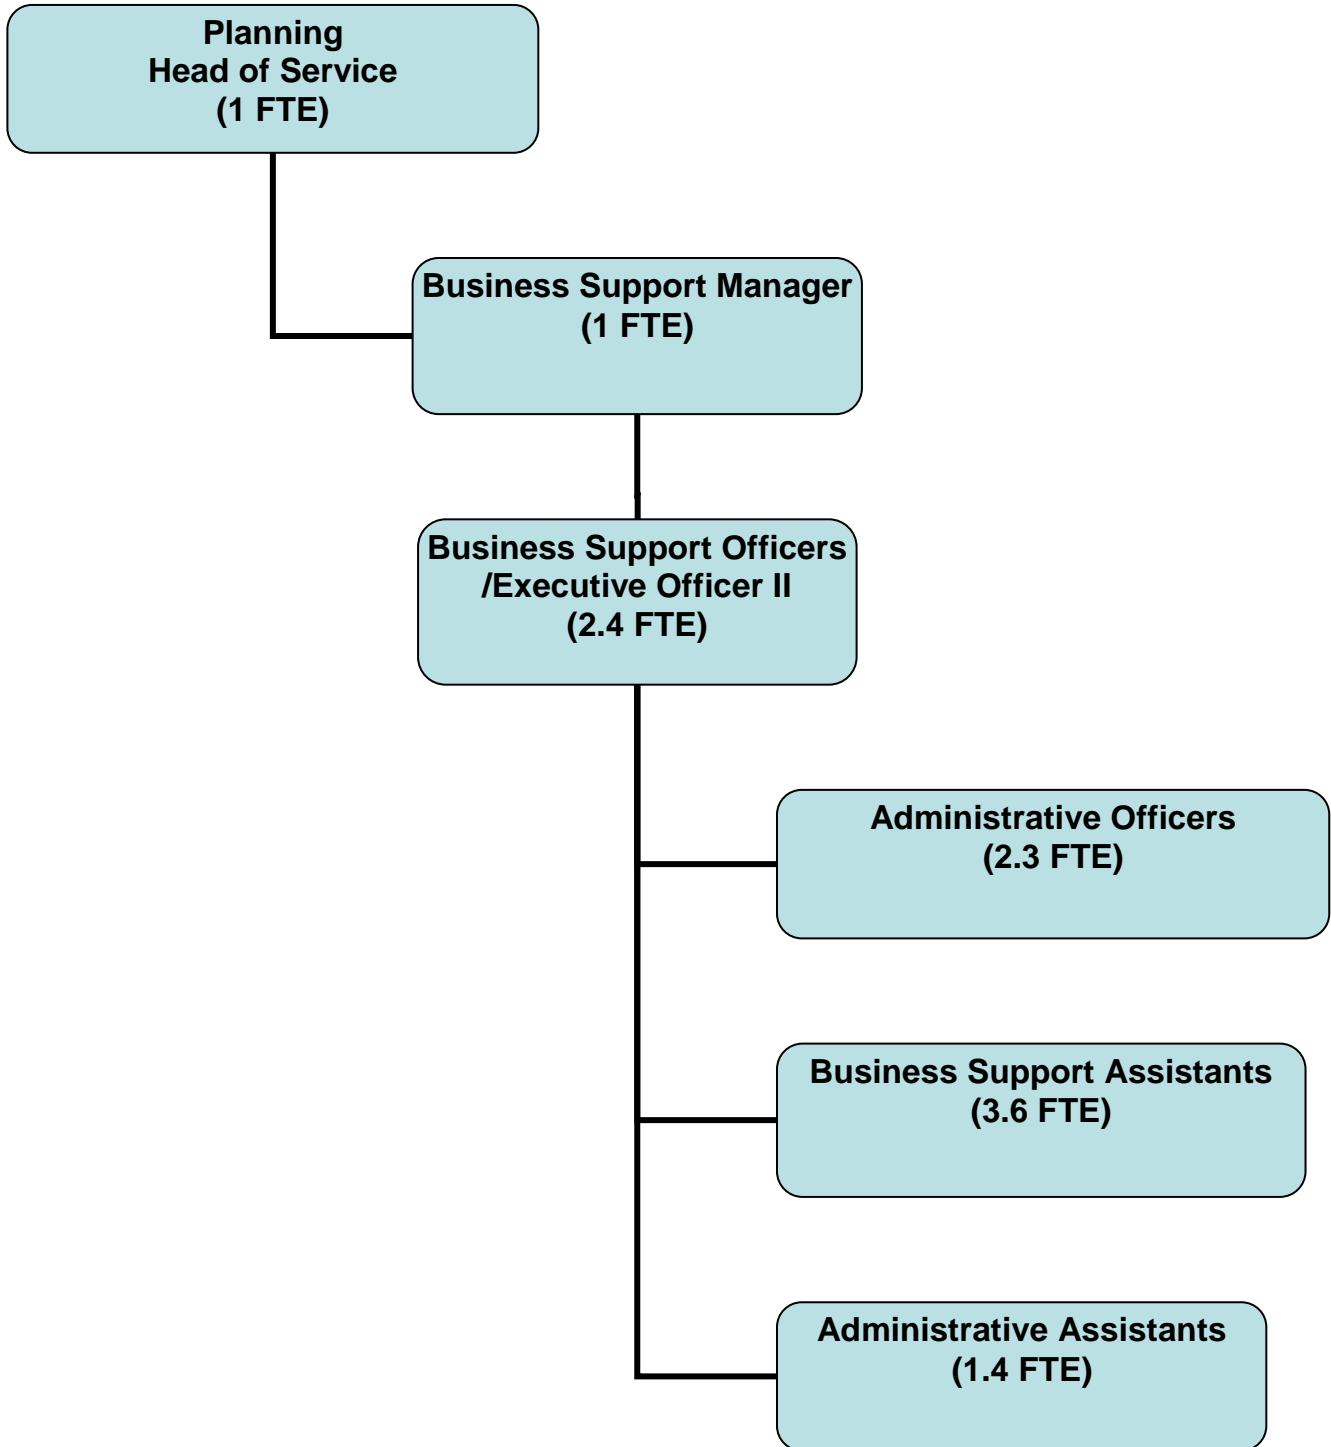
Planning
Head of Service
(1 FTE)

Business Support Manager
(1 FTE)

Business Support Officers
/Executive Officer II
(2.4 FTE)

Administrative Officers
(2.3 FTE)

Business Support Assistants
(3.6 FTE)

Administrative Assistants
(1.4 FTE)